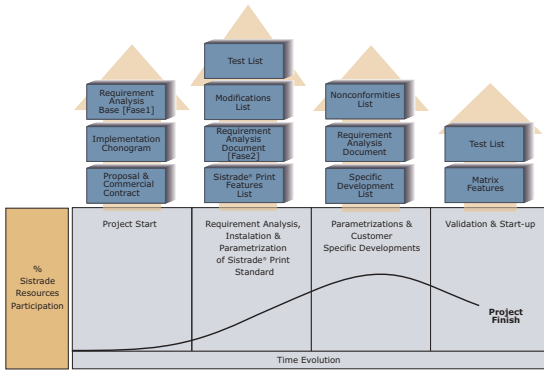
Requirement Analysis Base [Fase1]

Implementation Chonogram

Proposal & Commercial Contract

Test List

Modifications List

Requirement Analysis Document [Fase2]

Sistrade® Print Features List

Nonconformities List

Requirement Analysis Document

Specific Development List

Test List

Matrix Features

% Sistrade Resources Participation

Project Start

Requirement Analysis, Instalation & Parametrization of Sistrade® Print Standard

Parametrizations & Customer Specific Developments

Validation & Start-up

Project Finish

Time Evolution